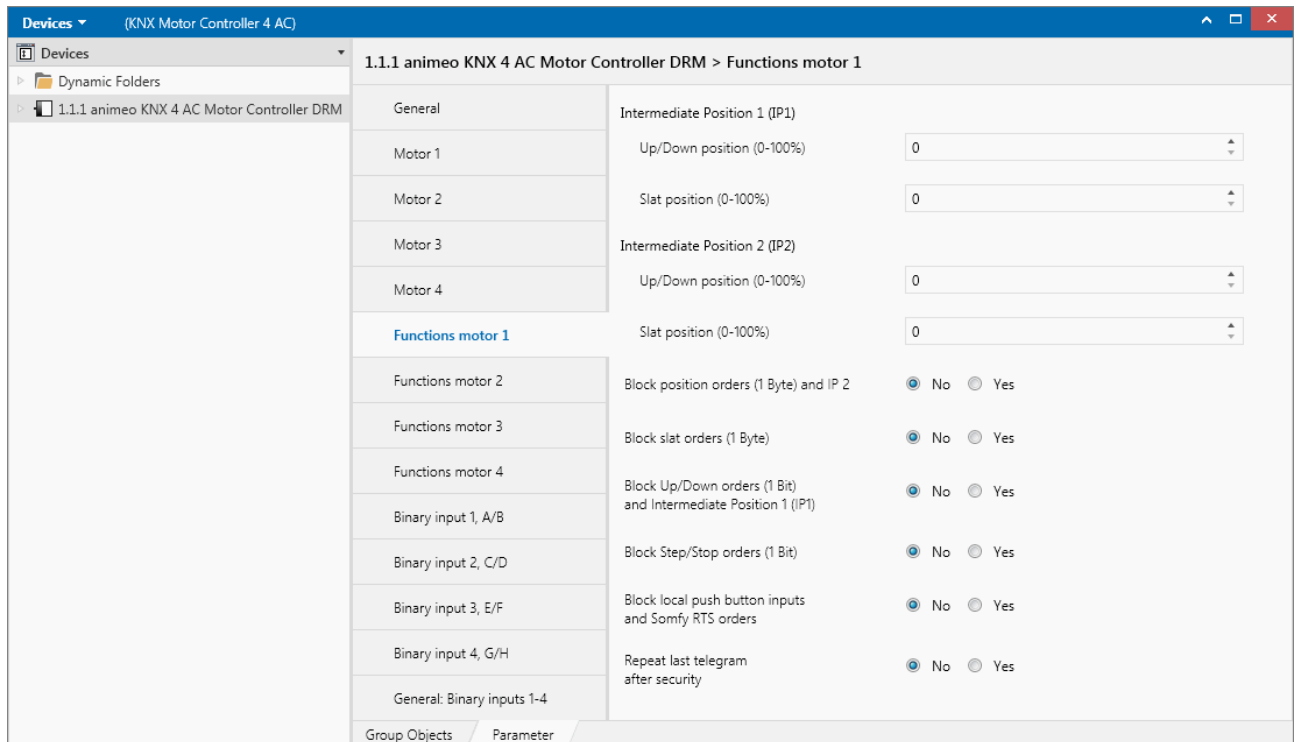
Devices ▾ {KNX Motor Controller 4 AC)

Devices

Dynamic Folders

1.1.1 animeo KNX 4 AC Motor Controller DRM

1.1.1 animeo KNX 4 AC Motor Controller DRM > Functions motor 1

General
Motor 1
Motor 2
Motor 3
Motor 4
Functions motor 1
Functions motor 2
Functions motor 3
Functions motor 4
Binary input 1, A/B
Binary input 2, C/D
Binary input 3, E/F
Binary input 4, G/H
General: Binary inputs 1-4

Intermediate Position 1 (IP1)

Up/Down position (0-100%) 0

Slat position (0-100%) 0

Intermediate Position 2 (IP2)

Up/Down position (0-100%) 0

Slat position (0-100%) 0

Block position orders (1 Byte) and IP 2 No Yes

Block slat orders (1 Byte) No Yes

Block Up/Down orders (1 Bit) and Intermediate Position 1 (IP1) No Yes

Block Step/Stop orders (1 Bit) No Yes

Block local push button inputs and Somfy RTS orders No Yes

Repeat last telegram after security No Yes

Group Objects Parameter